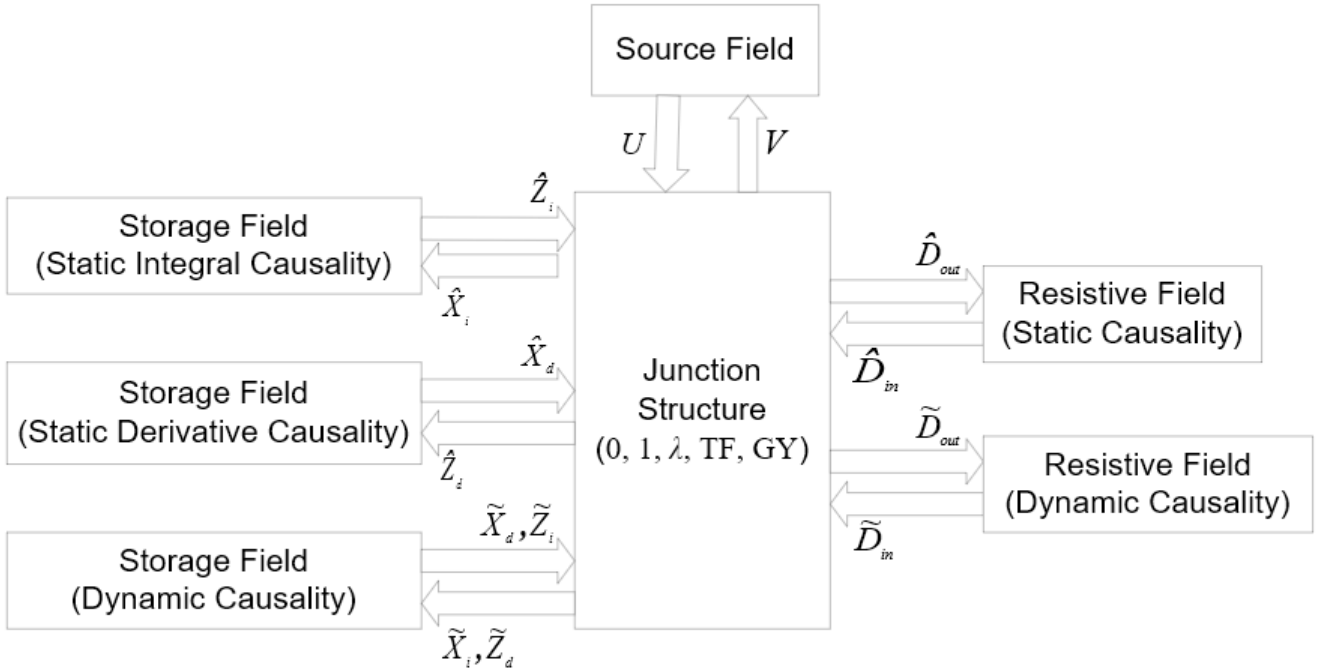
Source Field

$U$

$V$

$\hat{Z}_i$

Storage Field (Static Integral Causality)

$\hat{X}_i$

$\hat{X}_d$

Storage Field (Static Derivative Causality)

$\hat{Z}_d$

$\tilde{X}_d, \tilde{Z}_i$

Storage Field (Dynamic Causality)

$\tilde{X}_i, \tilde{Z}_d$

Junction Structure (0, 1, $\lambda$, TF, GY)

$\hat{D}_{out}$

Resistive Field (Static Causality)

$\hat{D}_{in}$

$\tilde{D}_{out}$

Resistive Field (Dynamic Causality)

$\tilde{D}_{in}$